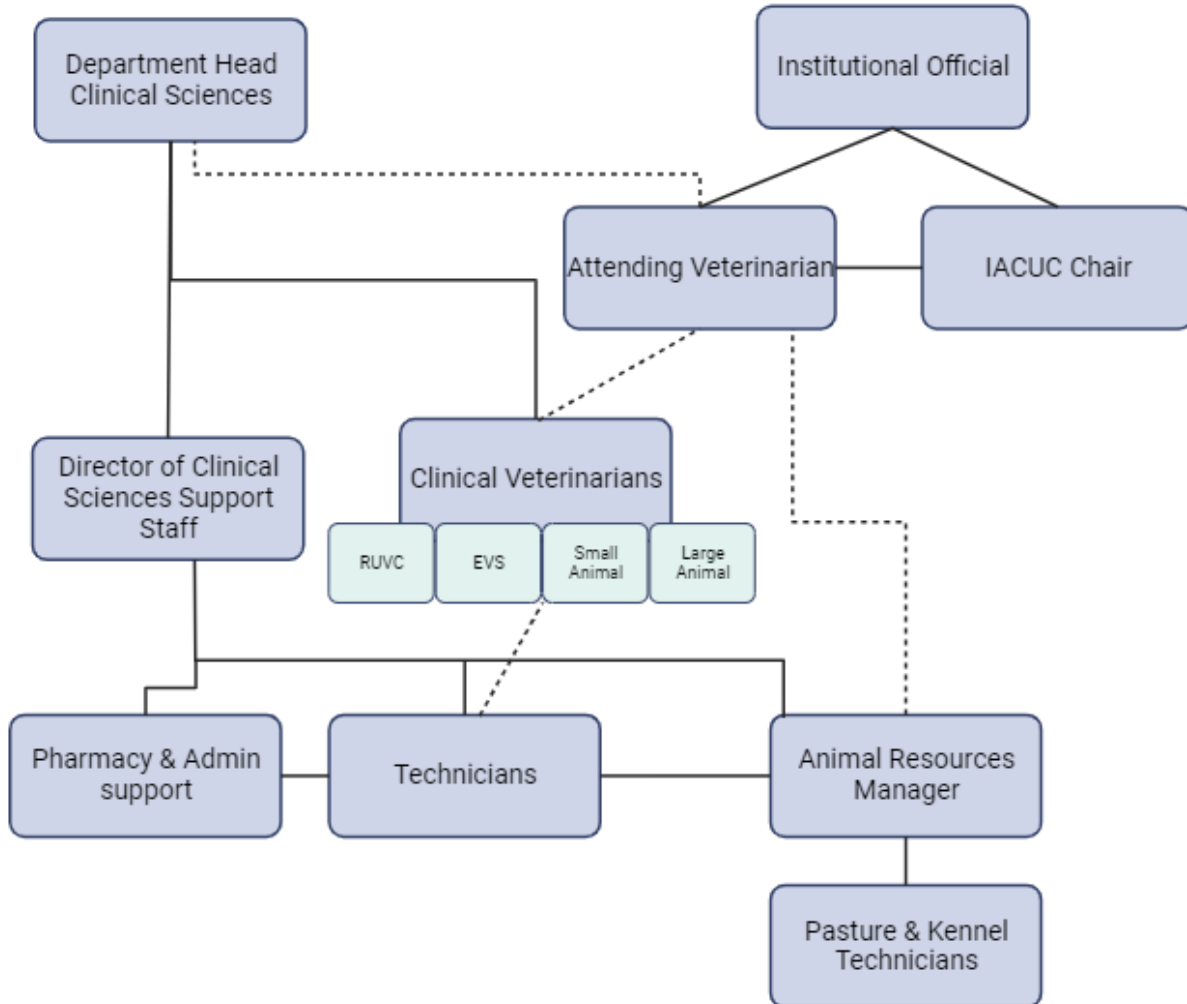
Department Head Clinical Sciences

Institutional Official

Attending Veterinarian

IACUC Chair

Director of Clinical Sciences Support Staff

Clinical Veterinarians

RUVC

EVS

Small Animal

Large Animal

Pharmacy & Admin support

Technicians

Animal Resources Manager

Pasture & Kennel Technicians